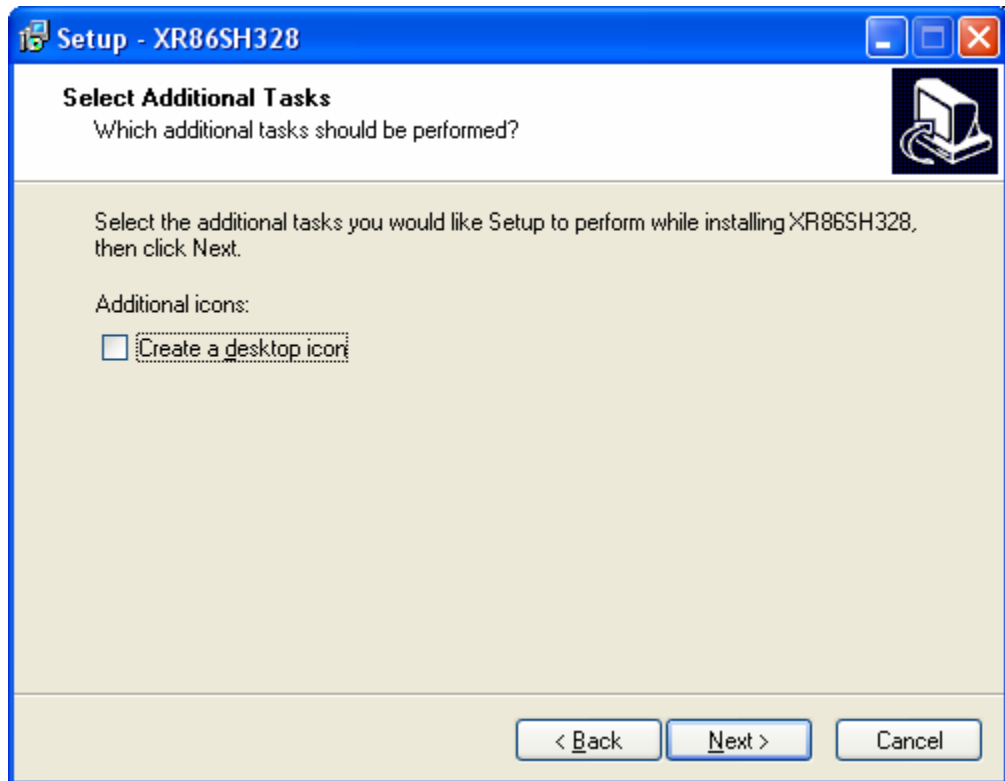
Setup - XR86SH328

Select Additional Tasks
Which additional tasks should be performed?

Select the additional tasks you would like Setup to perform while installing XR86SH328, then click Next.

Additional icons:

Create a desktop icon

< Back
Next >
Cancel